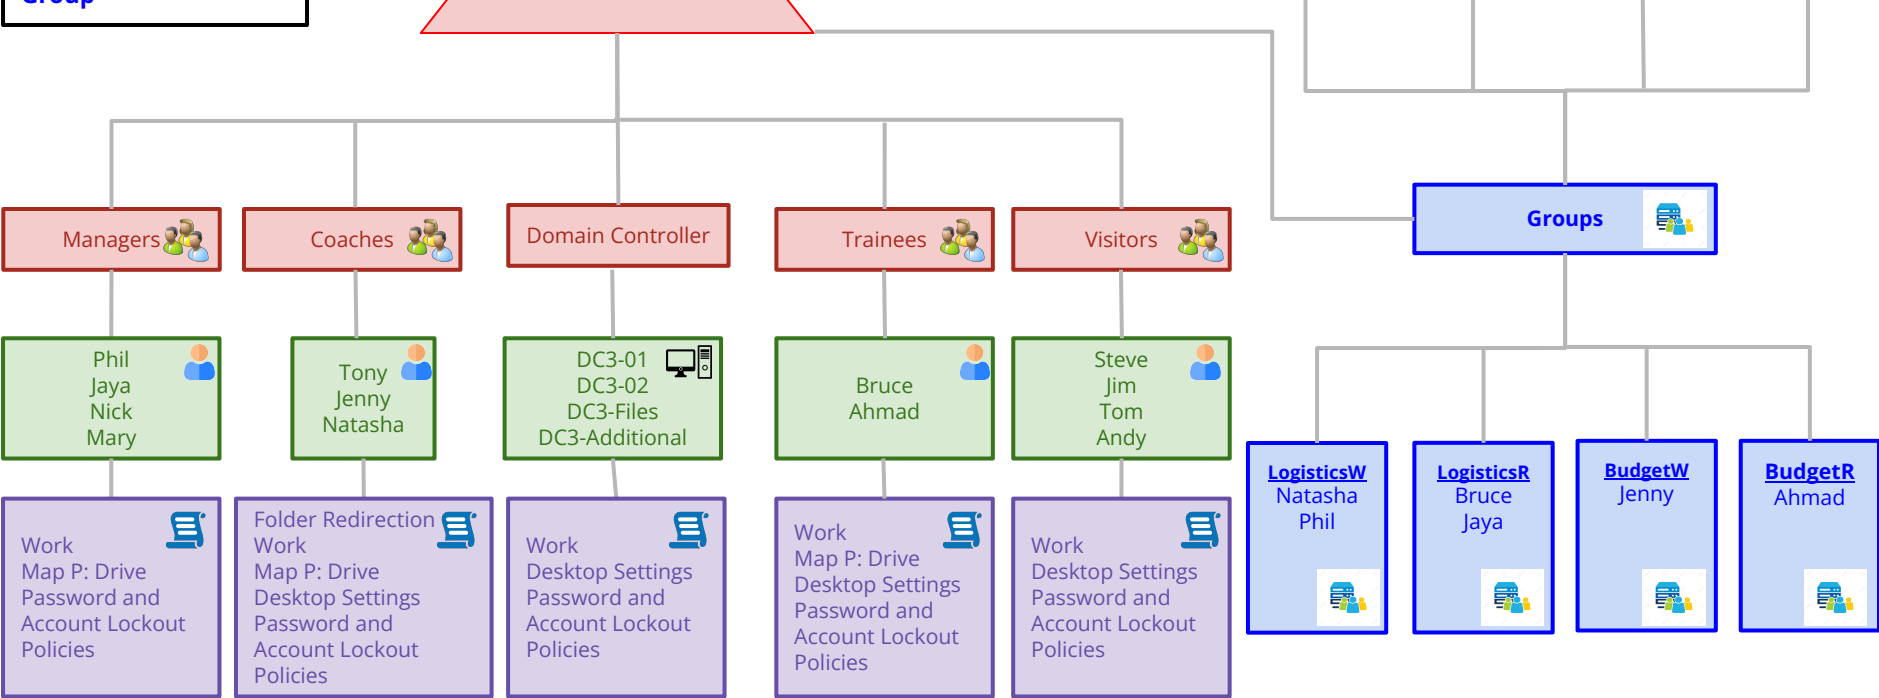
Group

Managers

Coaches

Domain Controller

Trainees

Visitors

Groups

Phil
Jaya
Nick
Mary

Tony
Jenny
Natasha

DC3-01
DC3-02
DC3-Files
DC3-Additional

Bruce
Ahmad

Steve
Jim
Tom
Andy

LogisticsW
Natasha
Phil

LogisticsR
Bruce
Jaya

BudgetW
Jenny

BudgetR
Ahmad

Work
Map P: Drive
Password and Account Lockout Policies

Folder Redirection
Work
Map P: Drive
Desktop Settings
Password and Account Lockout Policies

Work
Desktop Settings
Password and Account Lockout Policies

Work
Map P: Drive
Desktop Settings
Password and Account Lockout Policies

Work
Desktop Settings
Password and Account Lockout Policies